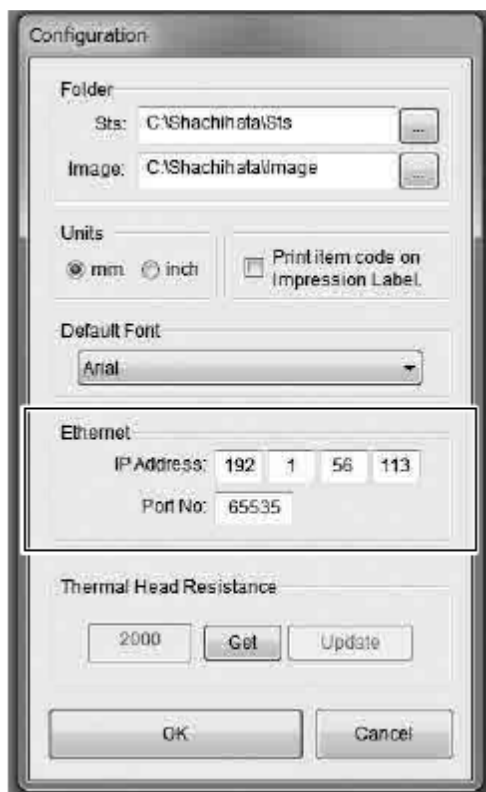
Configuration

Folder
Sts: C:\Shachihata\Sts ...
Image: C:\Shachihata\Image ...

Units
mm inch

Print item code on Impression Label.

Default Font
Arial

Ethernet
IP Address: 192 1 56 113
Port No: 65535

Thermal Head Resistance
2000 Get Update

OK Cancel